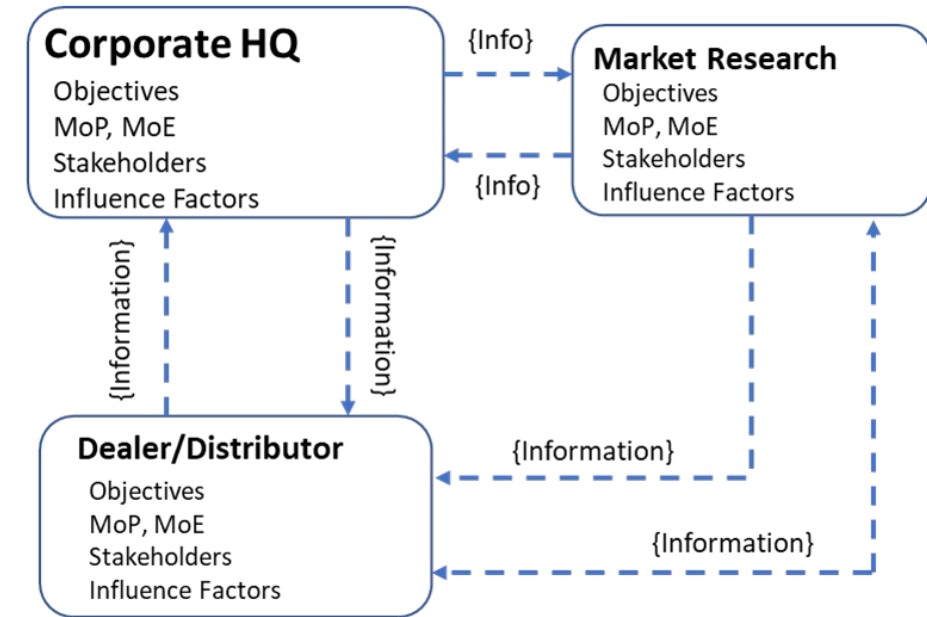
Corporate HQ
Objectives
MoP, MoE
Stakeholders
Influence Factors

{Info}

{Info}

Market Research
Objectives
MoP, MoE
Stakeholders
Influence Factors

{Information}

{Information}

Dealer/Distributor
Objectives
MoP, MoE
Stakeholders
Influence Factors

{Information}

{Information}